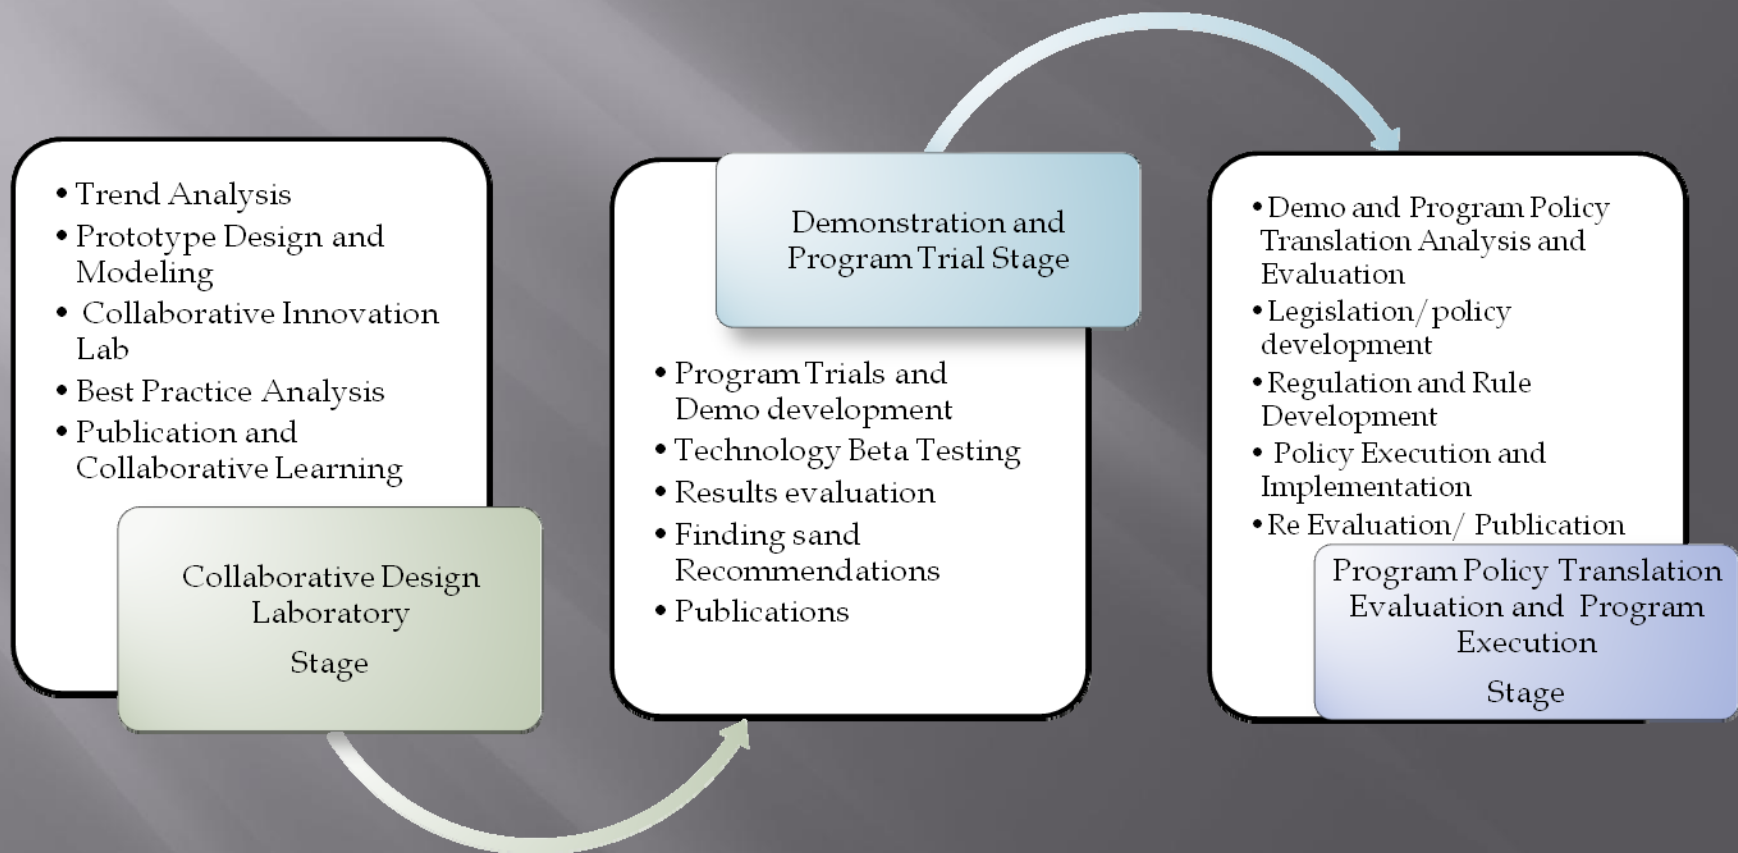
• Trend Analysis
• Prototype Design and Modeling
• Collaborative Innovation Lab
• Best Practice Analysis
• Publication and Collaborative Learning

Collaborative Design Laboratory

Stage

Demonstration and Program Trial Stage

• Program Trials and Demo development
• Technology Beta Testing
• Results evaluation
• Finding sand Recommendations
• Publications

• Demo and Program Policy Translation Analysis and Evaluation
• Legislation/policy development
• Regulation and Rule Development
• Policy Execution and Implementation
• Re Evaluation/ Publication

Program Policy Translation Evaluation and Program Execution

Stage